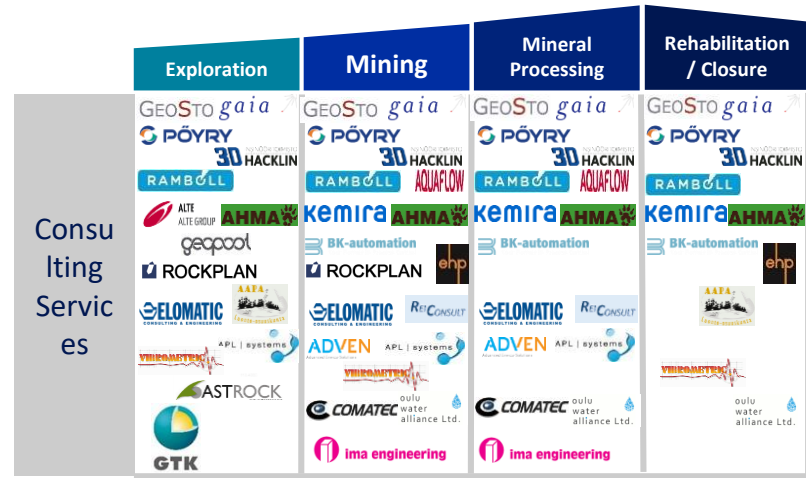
Exploration

Mining

Mineral Processing

Rehabilitation / Closure

Consulting Services

GEOSTO gaia
PÖYRY
3D HACKLIN
RAMBOLL
ALTE ALTE GROUP
AHMA
geopool
ROCKPLAN
ELOMATIC CONSULTING & ENGINEERING
AAPA
VIBROMETRIC
APL | systems
ASTROCK
GTK

GEOSTO gaia
PÖYRY
3D HACKLIN
RAMBOLL
AQUAFLOW
kemira
AHMA
BK-automation
ROCKPLAN
ehp
ELOMATIC CONSULTING & ENGINEERING
ReConsult
ADVEN
APL | systems
VIBROMETRIC
COMATEC
oulu water alliance Ltd.
ima engineering

GEOSTO gaia
PÖYRY
3D HACKLIN
RAMBOLL
AQUAFLOW
kemira
AHMA
BK-automation
ELOMATIC CONSULTING & ENGINEERING
ReConsult
ADVEN
APL | systems
COMATEC
oulu water alliance Ltd.
ima engineering

GEOSTO gaia
PÖYRY
3D HACKLIN
RAMBOLL
kemira
AHMA
BK-automation
ehp
AAPA
VIBROMETRIC
oulu water alliance Ltd.